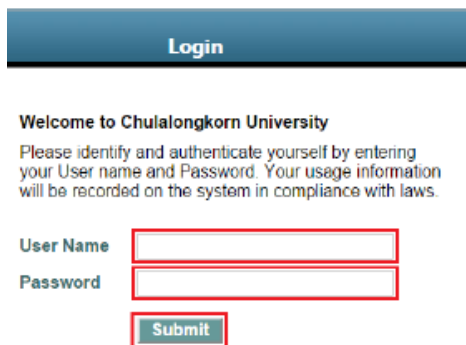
Login

Welcome to Chulalongkorn University

Please identify and authenticate yourself by entering your User name and Password. Your usage information will be recorded on the system in compliance with laws.

User Name

Password

Submit